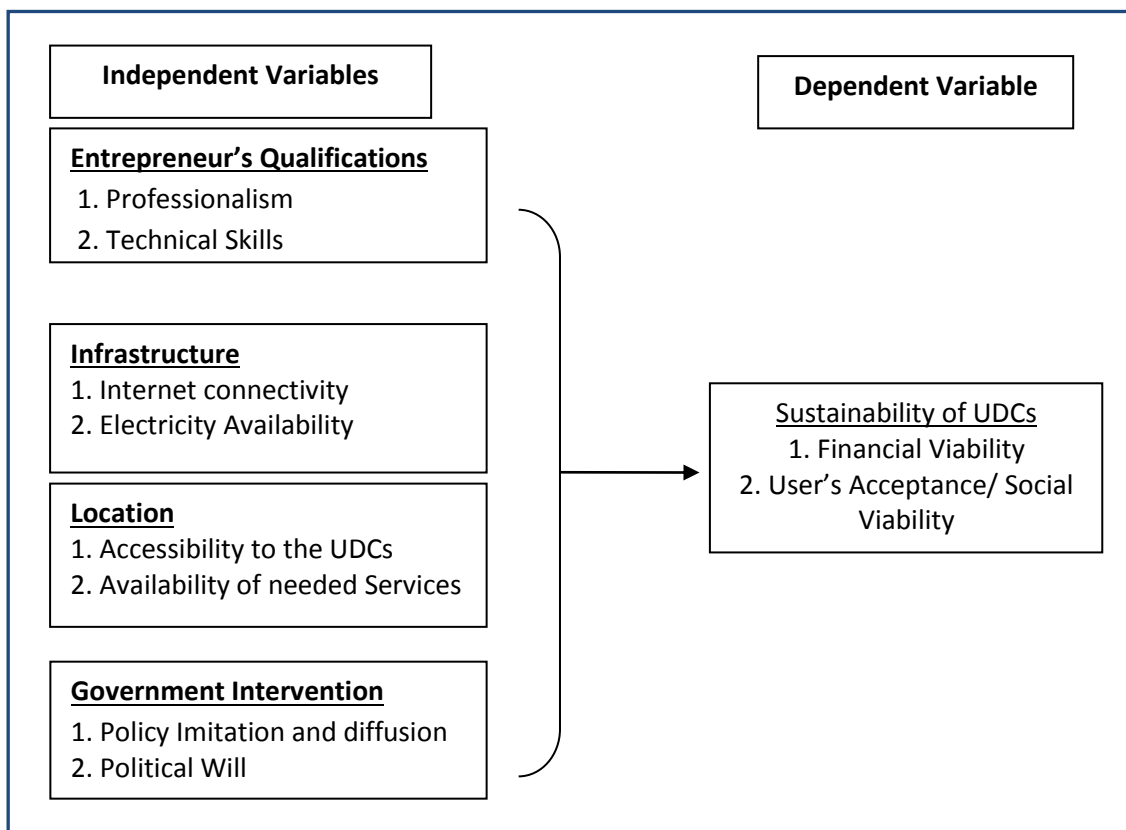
Independent Variables

Dependent Variable

Entrepreneur's Qualifications
1. Professionalism
2. Technical Skills

Infrastructure
1. Internet connectivity
2. Electricity Availability

Location
1. Accessibility to the UDCs
2. Availability of needed Services

Government Intervention
1. Policy Imitation and diffusion
2. Political Will

Sustainability of UDCs
1. Financial Viability
2. User's Acceptance/ Social Viability